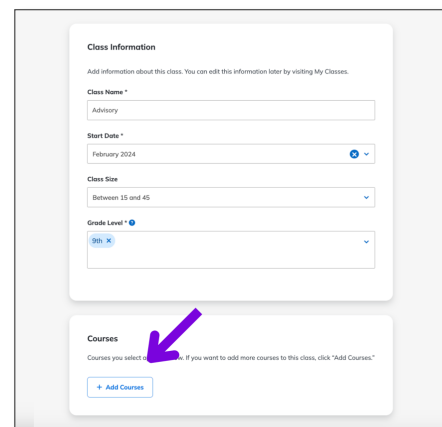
Class Information

Add information about this class. You can edit this information later by visiting My Classes.

Class Name *

Advisory

Start Date *

February 2024

Class Size

Between 15 and 45

Grade Level *

9th ×

Courses

Courses you select a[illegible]w. If you want to add more courses to this class, click "Add Courses."

+ Add Courses